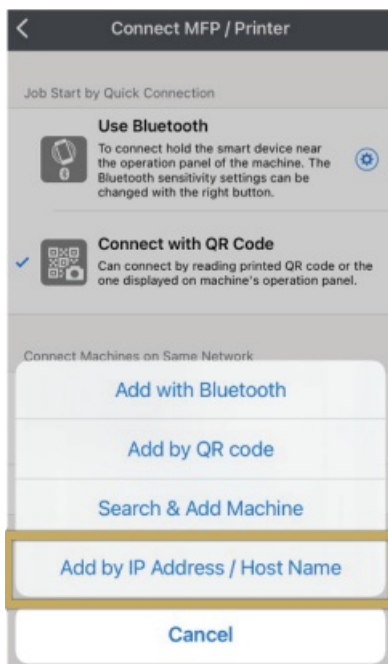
Connect MFP / Printer

Job Start by Quick Connection

Use Bluetooth
To connect hold the smart device near the operation panel of the machine. The Bluetooth sensitivity settings can be changed with the right button.

Connect with QR Code
Can connect by reading printed QR code or the one displayed on machine's operation panel.

Connect Machines on Same Network

Add with Bluetooth

Add by QR code

Search & Add Machine

Add by IP Address / Host Name

Cancel